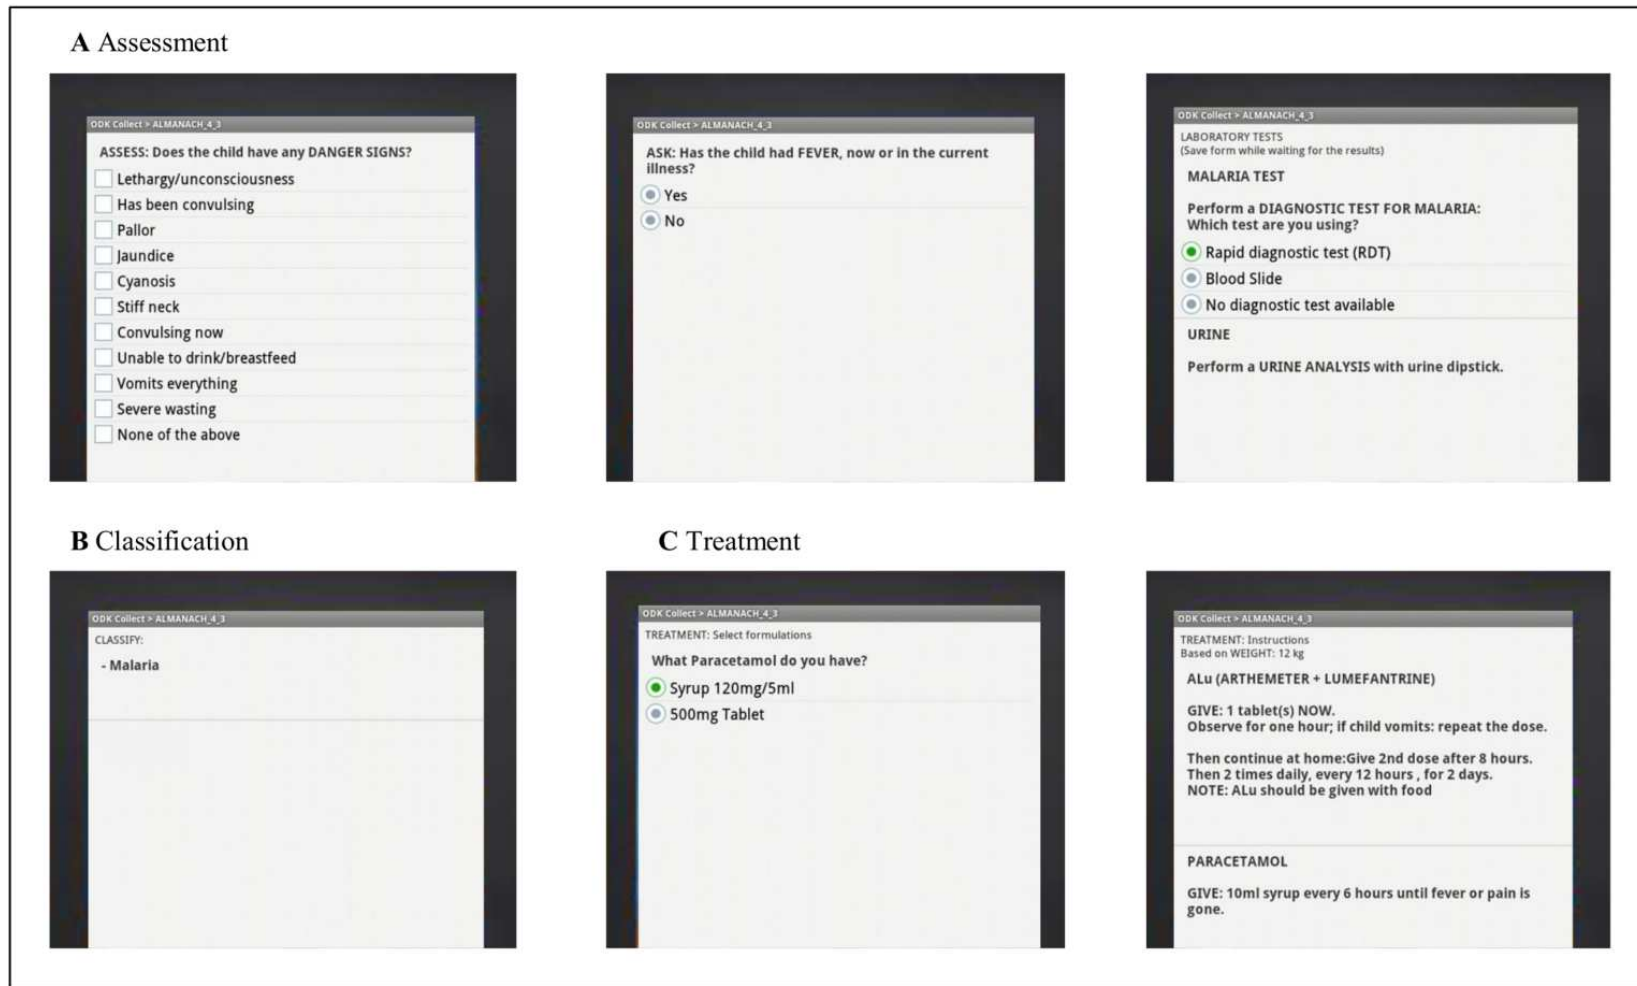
A Assessment

ODK Collect > ALMANACH_4_3

ASSESS: Does the child have any DANGER SIGNS?

Lethargy/unconsciousness
Has been convulsing
Pallor
Jaundice
Cyanosis
Stiff neck
Convulsing now
Unable to drink/breastfeed
Vomits everything
Severe wasting
None of the above

ODK Collect > ALMANACH_4_3

ASK: Has the child had FEVER, now or in the current illness?

Yes
No

ODK Collect > ALMANACH_4_3

LABORATORY TESTS
(Save form while waiting for the results)

MALARIA TEST

Perform a DIAGNOSTIC TEST FOR MALARIA: Which test are you using?

Rapid diagnostic test (RDT)
Blood Slide
No diagnostic test available

URINE

Perform a URINE ANALYSIS with urine dipstick.

B Classification

ODK Collect > ALMANACH_4_3

CLASSIFY:

- Malaria

C Treatment

ODK Collect > ALMANACH_4_3

TREATMENT: Select formulations

What Paracetamol do you have?

Syrup 120mg/5ml
500mg Tablet

ODK Collect > ALMANACH_4_3

TREATMENT: Instructions
Based on WEIGHT: 12 kg

ALu (ARTHEMETER + LUMEFANTRINE)

GIVE: 1 tablet(s) NOW.
Observe for one hour; if child vomits: repeat the dose.

Then continue at home:Give 2nd dose after 8 hours.
Then 2 times daily, every 12 hours , for 2 days.
NOTE: ALu should be given with food

PARACETAMOL

GIVE: 10ml syrup every 6 hours until fever or pain is gone.